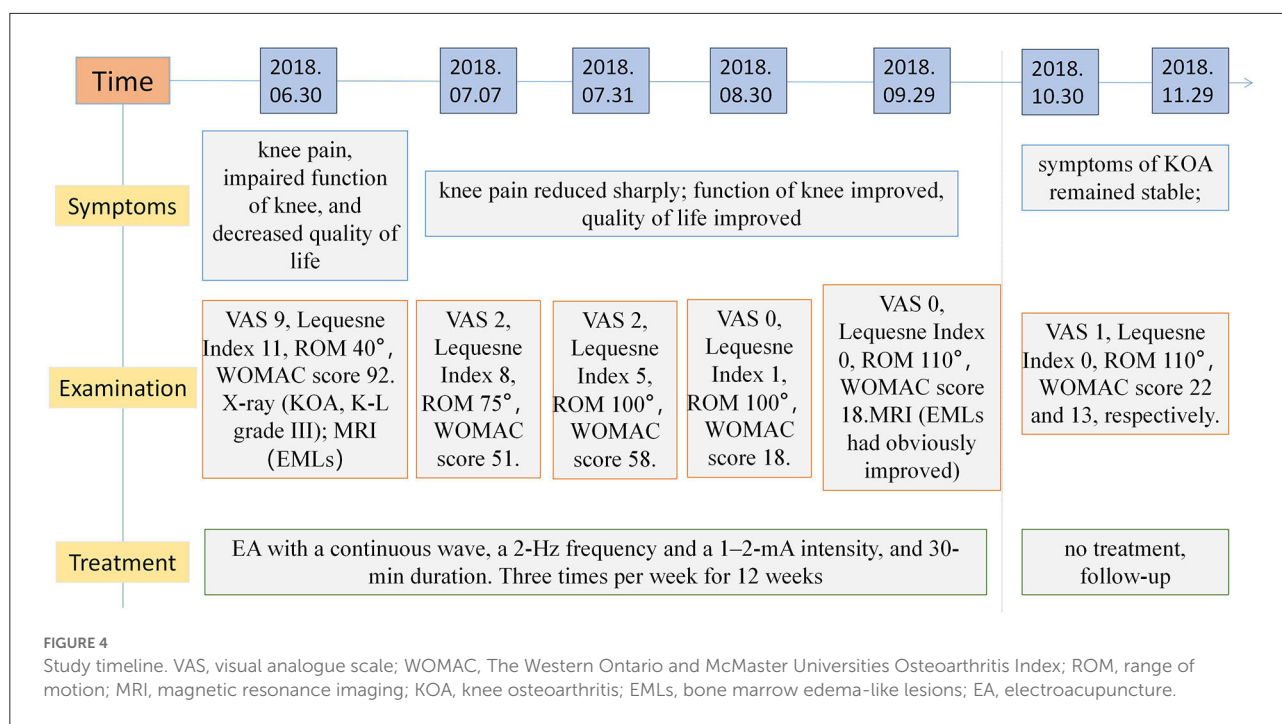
Time

2018.06.30

2018.07.07

2018.07.31

2018.08.30

2018.09.29

2018.10.30

2018.11.29

Symptoms

knee pain, impaired function of knee, and decreased quality of life

knee pain reduced sharply; function of knee improved, quality of life improved

symptoms of KOA remained stable;

Examination

VAS 9, Lequesne Index 11, ROM 40°, WOMAC score 92. X-ray (KOA, K-L grade III); MRI (EMLs)

VAS 2, Lequesne Index 8, ROM 75°, WOMAC score 51.

VAS 2, Lequesne Index 5, ROM 100°, WOMAC score 58.

VAS 0, Lequesne Index 1, ROM 100°, WOMAC score 18.

VAS 0, Lequesne Index 0, ROM 110°, WOMAC score 18.MRI (EMLs had obviously improved)

VAS 1, Lequesne Index 0, ROM 110°, WOMAC score 22 and 13, respectively.

Treatment

EA with a continuous wave, a 2-Hz frequency and a 1–2-mA intensity, and 30-min duration. Three times per week for 12 weeks

no treatment, follow-up

FIGURE 4

Study timeline. VAS, visual analogue scale; WOMAC, The Western Ontario and McMaster Universities Osteoarthritis Index; ROM, range of motion; MRI, magnetic resonance imaging; KOA, knee osteoarthritis; EMLs, bone marrow edema-like lesions; EA, electroacupuncture.